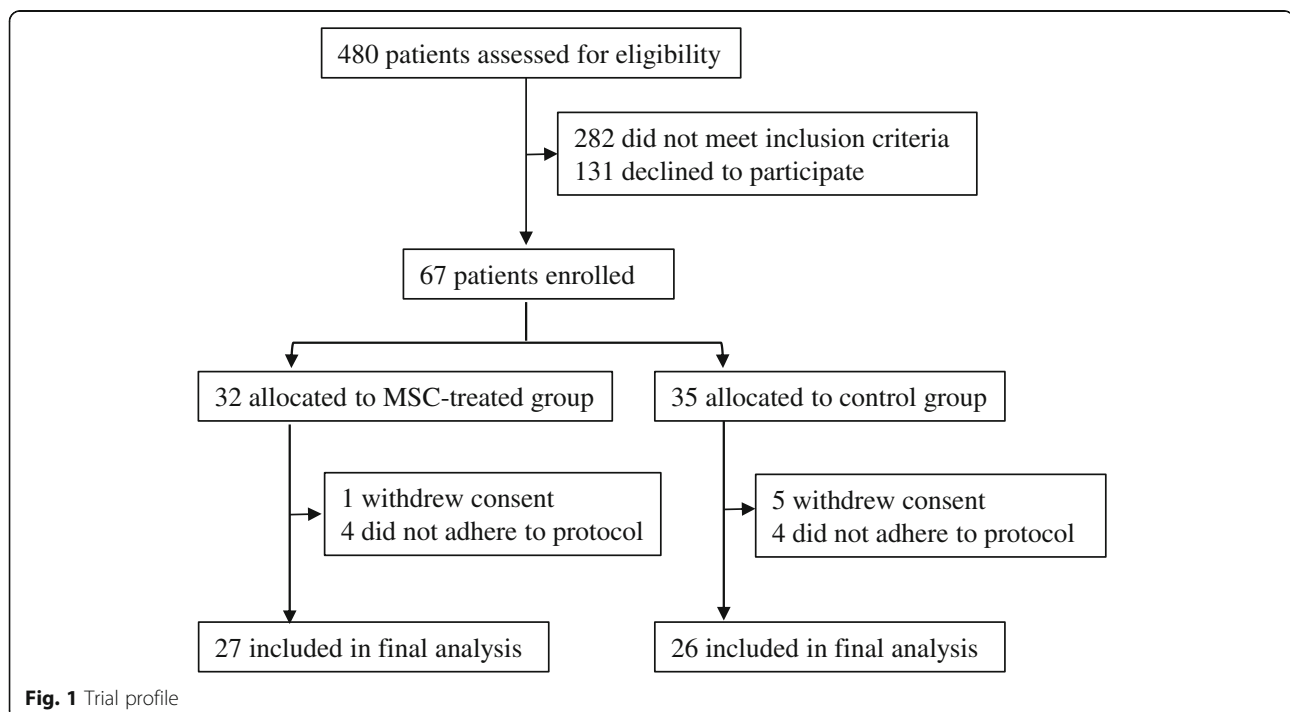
480 patients assessed for eligibility

282 did not meet inclusion criteria
131 declined to participate

67 patients enrolled

32 allocated to MSC-treated group

35 allocated to control group

1 withdrew consent
4 did not adhere to protocol

5 withdrew consent
4 did not adhere to protocol

27 included in final analysis

26 included in final analysis

**Fig. 1** Trial profile